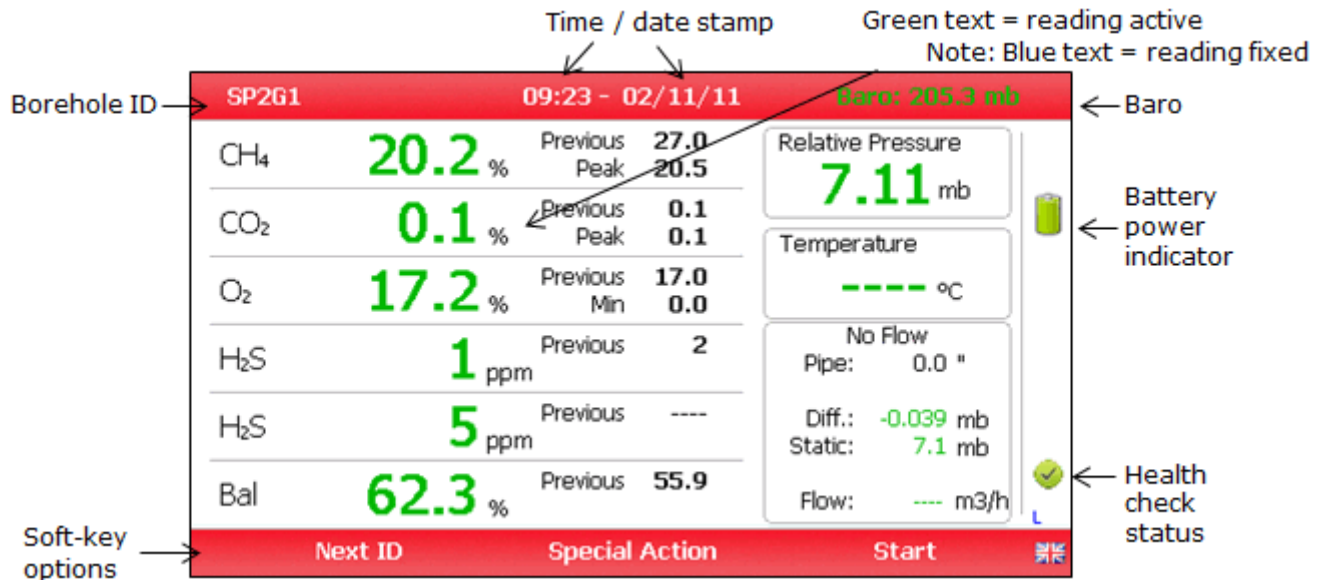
Time / date stamp

Green text = reading active

Note: Blue text = reading fixed

Borehole ID

SP2G1

09:23 - 02/11/11

Baro: 205.3 mb

Baro

| | | | |
|---|---|---|---|
| $CH_4$ | 20.2 % | Previous<br>Peak | 27.0<br>20.5 |
| $CO_2$ | 0.1 % | Previous<br>Peak | 0.1<br>0.1 |
| $O_2$ | 17.2 % | Previous<br>Min | 17.0<br>0.0 |
| $H_2S$ | 1 ppm | Previous | 2 |
| $H_2S$ | 5 ppm | Previous | ---- |
| Bal | 62.3 % | Previous | 55.9 |

Relative Pressure
7.11 mb

Temperature
---- ºC

No Flow
Pipe: 0.0 "

Diff.: -0.039 mb
Static: 7.1 mb

Flow: ---- m3/h

Battery power indicator

Health check status

L

Soft-key options

Next ID

Special Action

Start